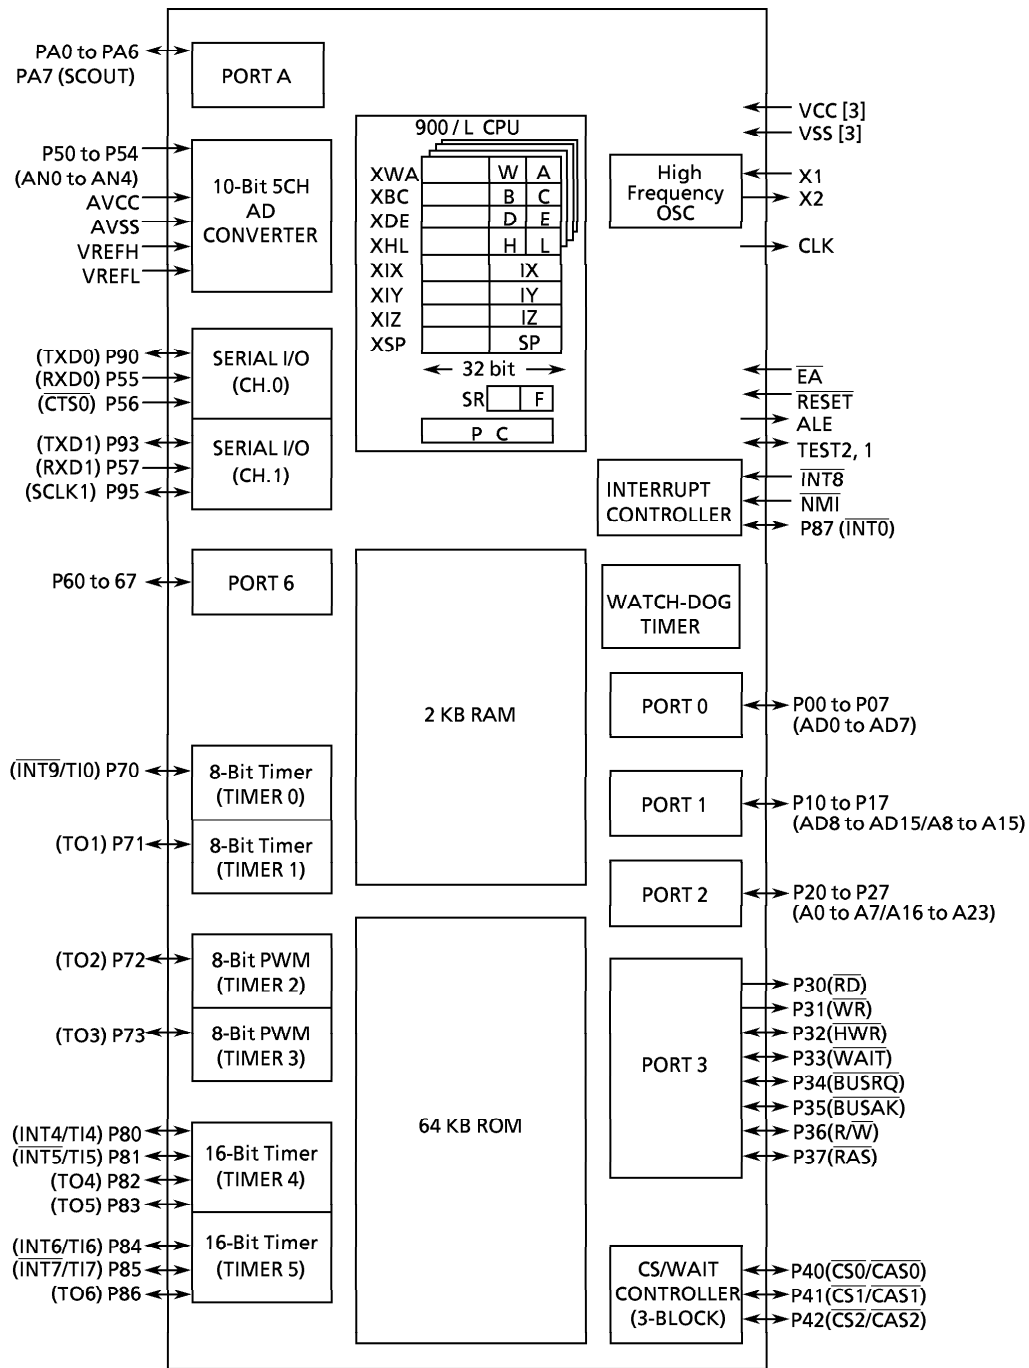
PA0 to PA6
PA7 (SCOUT)

PORT A

900 / L CPU

XWA W A
XBC B C
XDE D E
XHL H L
XIX IX
XIY IY
XIZ IZ
XSP SP

32 bit

SR F

P C

VCC [3]
VSS [3]

High Frequency OSC

X1
X2
CLK

P50 to P54
(AN0 to AN4)
AVCC
AVSS
VREFH
VREFL

10-Bit 5CH AD CONVERTER

(TXD0) P90
(RXD0) P55
($\overline{CTS0}$) P56

SERIAL I/O (CH.0)

(TXD1) P93
(RXD1) P57
(SCLK1) P95

SERIAL I/O (CH.1)

$\overline{EA}$
$\overline{RESET}$
ALE
TEST2, 1

INTERRUPT CONTROLLER

$\overline{INT8}$
$\overline{NMI}$
P87 ($\overline{INT0}$)

P60 to 67

PORT 6

2 KB RAM

WATCH-DOG TIMER

PORT 0

P00 to P07
(AD0 to AD7)

($\overline{INT9}$/TI0) P70

8-Bit Timer (TIMER 0)

(TO1) P71

8-Bit Timer (TIMER 1)

PORT 1

P10 to P17
(AD8 to AD15/A8 to A15)

PORT 2

P20 to P27
(A0 to A7/A16 to A23)

(TO2) P72

8-Bit PWM (TIMER 2)

(TO3) P73

8-Bit PWM (TIMER 3)

64 KB ROM

PORT 3

P30($\overline{RD}$)
P31($\overline{WR}$)
P32($\overline{HWR}$)
P33($\overline{WAIT}$)
P34($\overline{BUSRQ}$)
P35($\overline{BUSAK}$)
P36(R/$\overline{W}$)
P37(RAS)

($\overline{INT4}$/TI4) P80
($\overline{INT5}$/TI5) P81
(TO4) P82
(TO5) P83

16-Bit Timer (TIMER 4)

($\overline{INT6}$/TI6) P84
($\overline{INT7}$/TI7) P85
(TO6) P86

16-Bit Timer (TIMER 5)

CS/WAIT CONTROLLER (3-BLOCK)

P40($\overline{CS0}$/$\overline{CAS0}$)
P41($\overline{CS1}$/$\overline{CAS1}$)
P42($\overline{CS2}$/$\overline{CAS2}$)